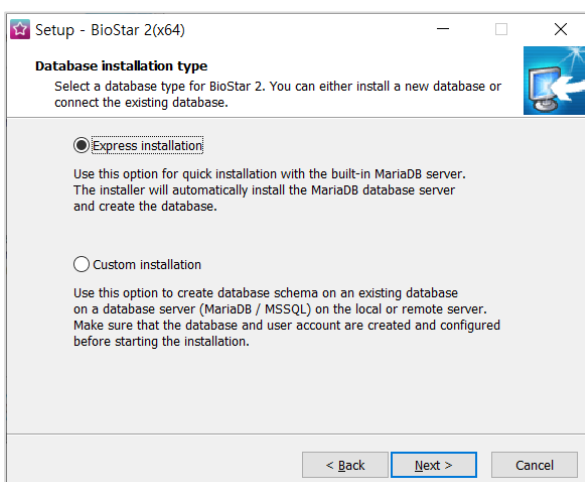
Setup - BioStar 2(x64)

Database installation type

Select a database type for BioStar 2. You can either install a new database or connect the existing database.

Express installation

Use this option for quick installation with the built-in MariaDB server. The installer will automatically install the MariaDB database server and create the database.

Custom installation

Use this option to create database schema on an existing database on a database server (MariaDB / MSSQL) on the local or remote server. Make sure that the database and user account are created and configured before starting the installation.

< Back

Next >

Cancel